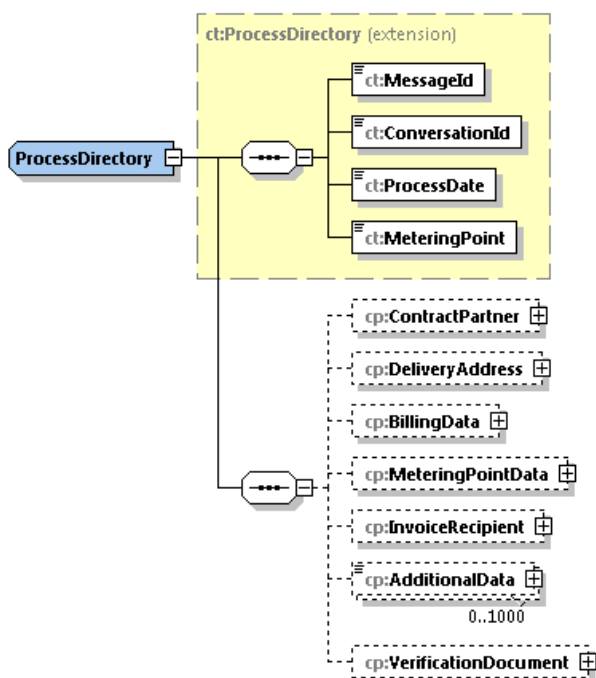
ct:ProcessDirectory (extension)

ProcessDirectory

ct:MessageId

ct:ConversationId

ct:ProcessDate

ct:MeteringPoint

cp:ContractPartner

cp:DeliveryAddress

cp:BillingData

cp:MeteringPointData

cp:InvoiceRecipient

cp:AdditionalData

0..1000

cp:VerificationDocument